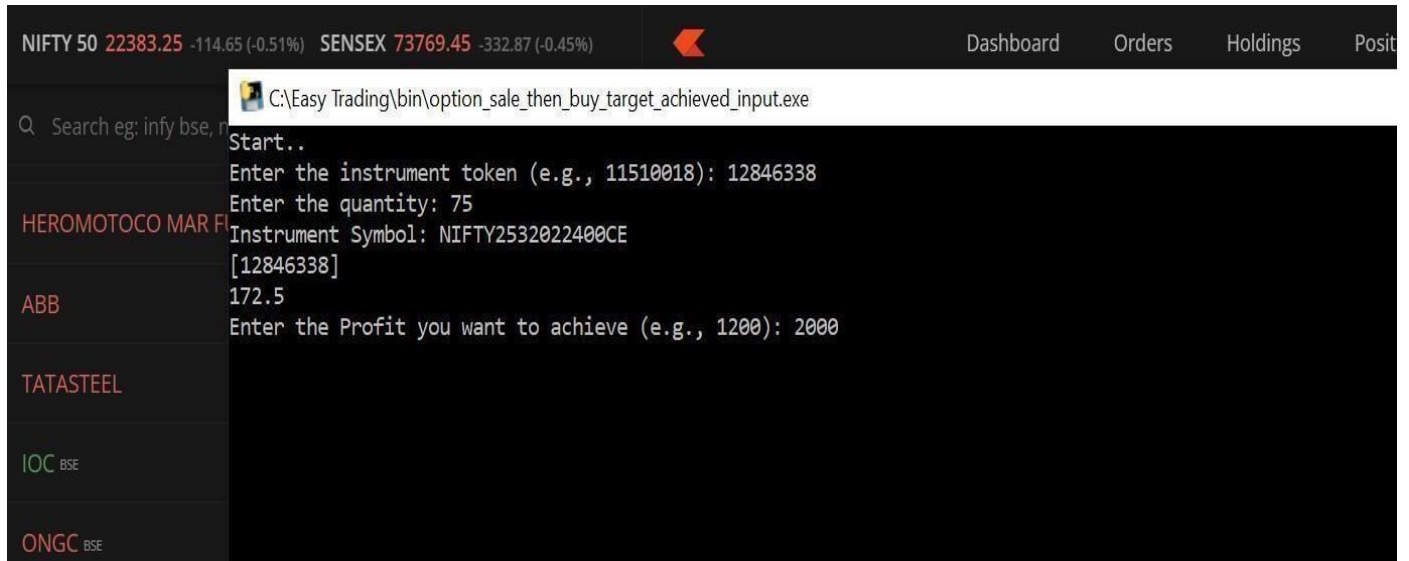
NIFTY 50 22383.25 -114.65 (-0.51%) SENSEX 73769.45 -332.87 (-0.45%)

Dashboard Orders Holdings Posit

Q Search eg: infy bse, n

HEROMOTOCO MAR F

ABB

TATASTEEL

IOC BSE

ONGC BSE

C:\Easy Trading\bin\option_sale_then_buy_target_achieved_input.exe

Start..
Enter the instrument token (e.g., 11510018): 12846338
Enter the quantity: 75
Instrument Symbol: NIFTY2532022400CE
[12846338]
172.5
Enter the Profit you want to achieve (e.g., 1200): 2000